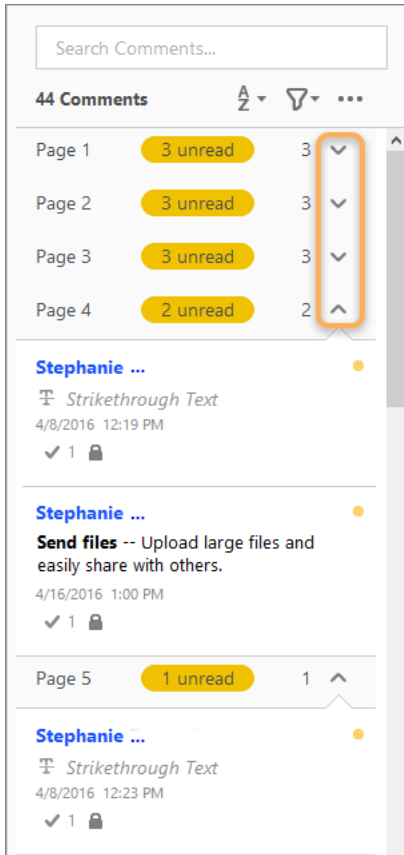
Search Comments...

44 Comments

Page 1 3 unread 3

Page 2 3 unread 3

Page 3 3 unread 3

Page 4 2 unread 2

Stephanie ...
Strikethrough Text
4/8/2016 12:19 PM
1

Stephanie ...
**Send files** -- Upload large files and easily share with others.
4/16/2016 1:00 PM
1

Page 5 1 unread 1

Stephanie ...
Strikethrough Text
4/8/2016 12:23 PM
1